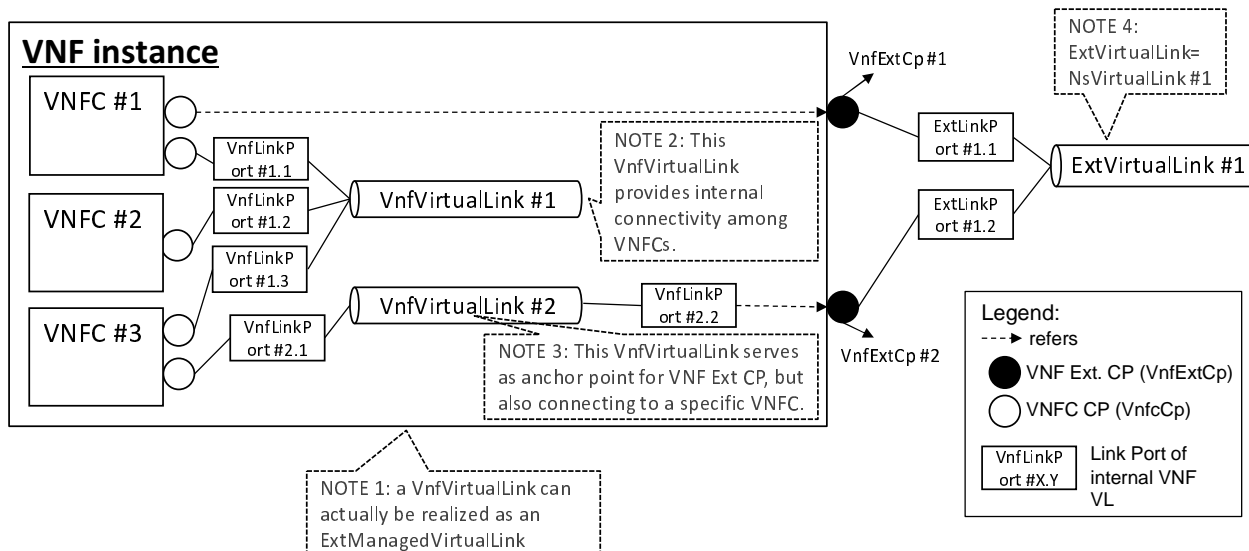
VNF instance

VNFC #1

VNFC #2

VNFC #3

VnfLinkPort #1.1

VnfLinkPort #1.2

VnfLinkPort #1.3

VnfLinkPort #2.1

VnfVirtualLink #1

VnfVirtualLink #2

VnfLinkPort #2.2

NOTE 2: This VnfVirtualLink provides internal connectivity among VNFCs.

NOTE 3: This VnfVirtualLink serves as anchor point for VNF Ext CP, but also connecting to a specific VNFC.

VnfExtCp #1

VnfExtCp #2

ExtLinkPort #1.1

ExtLinkPort #1.2

ExtVirtualLink #1

NOTE 4: ExtVirtualLink= NsVirtualLink #1

Legend:
refers
VNF Ext. CP (VnfExtCp)
VNFC CP (VnfcCp)
VnfLinkPort #X.Y Link Port of internal VNF VL

NOTE 1: a VnfVirtualLink can actually be realized as an ExtManagedVirtualLink